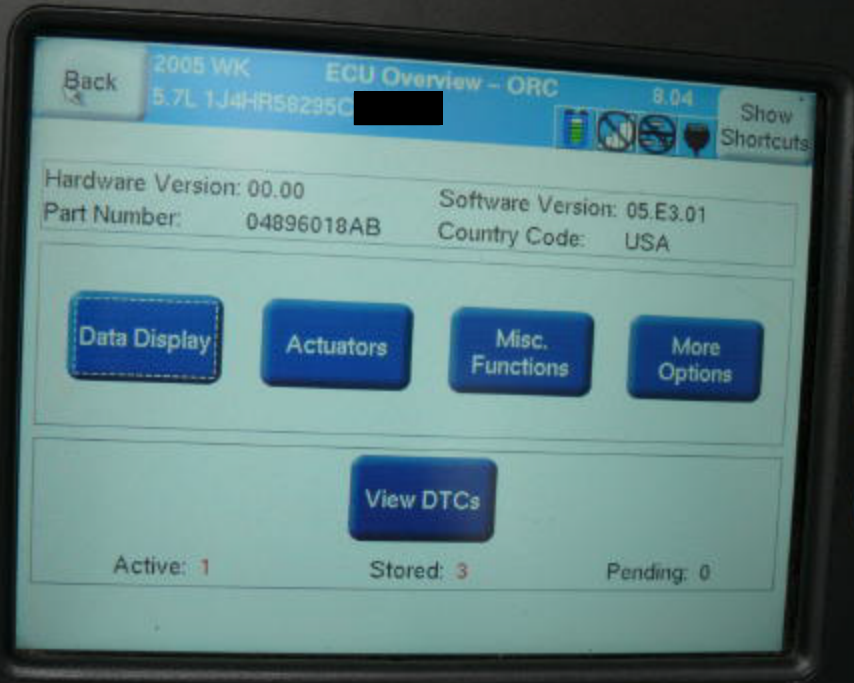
Back

2005 WK
5.7L 1J4HR58295C

ECU Overview – ORC

8.04

Show Shortcuts

Hardware Version: 00.00
Part Number: 04896018AB

Software Version: 05.E3.01
Country Code: USA

Data Display

Actuators

Misc. Functions

More Options

View DTCs

Active: 1

Stored: 3

Pending: 0